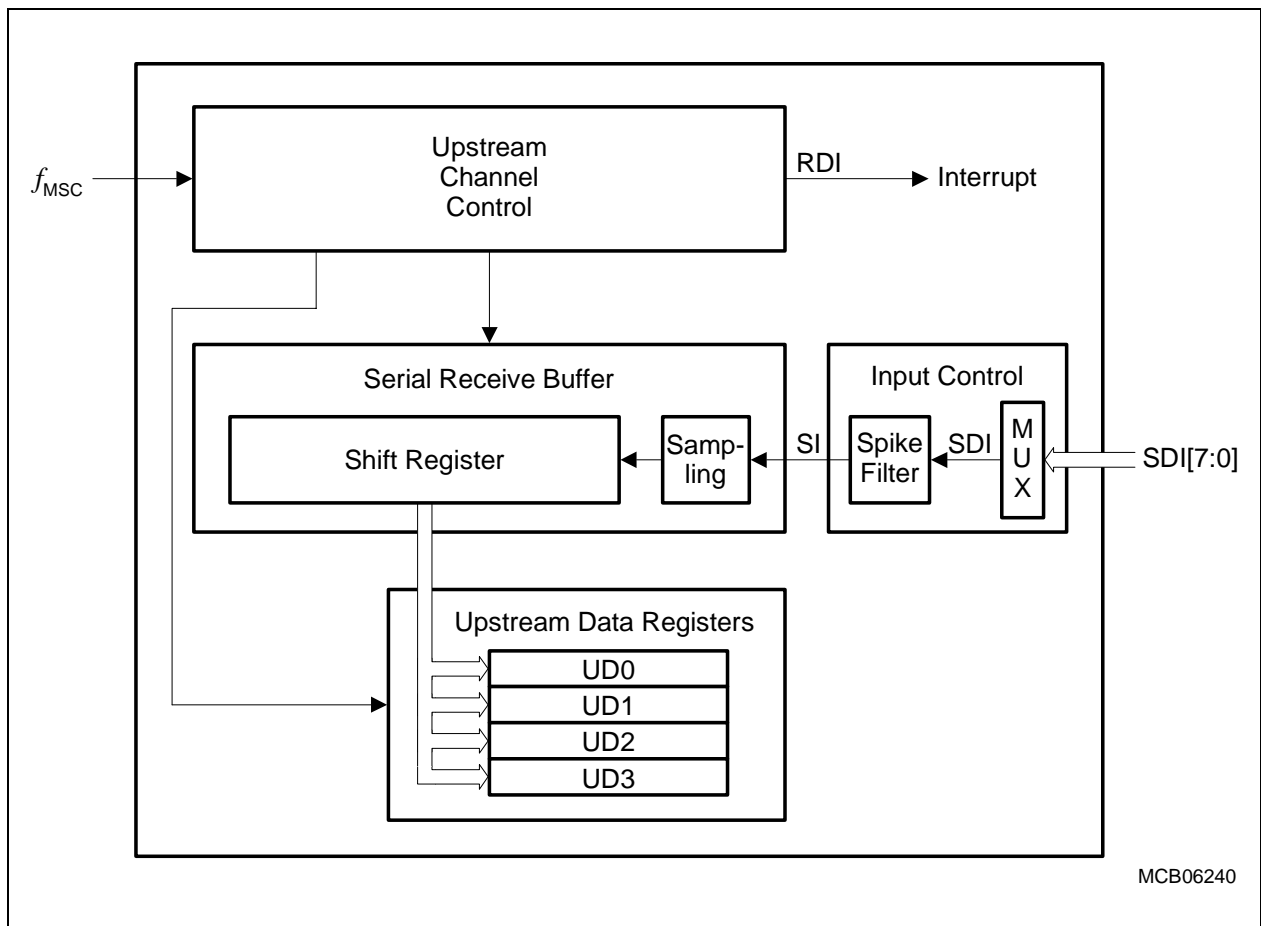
$f_{MSC}$

Upstream Channel Control

RDI

Interrupt

Serial Receive Buffer

Shift Register

Sampling

SI

Input Control

Spike Filter

SDI

M U X

SDI[7:0]

Upstream Data Registers

UD0

UD1

UD2

UD3

MCB06240